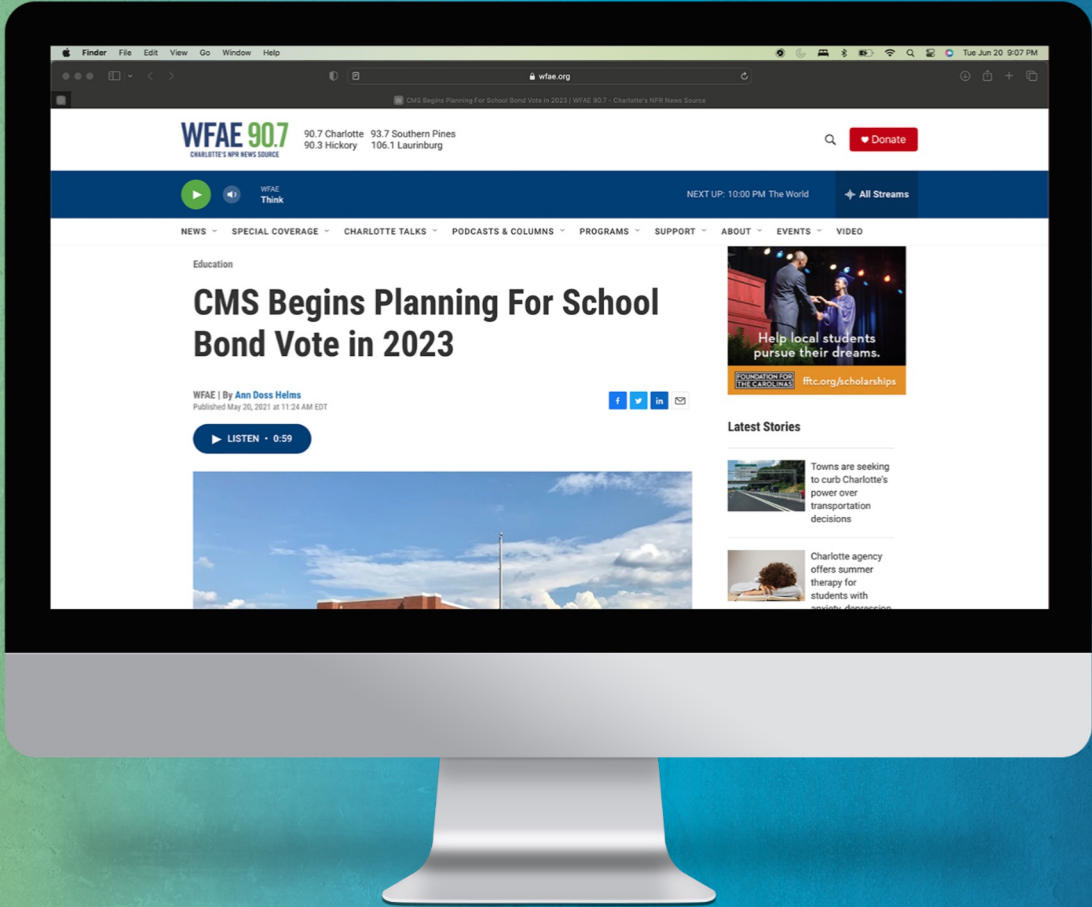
Finder File Edit View Go Window Help

Tue Jun 20 9:07 PM

wfae.org

CMS Begins Planning For School Bond Vote in 2023 | WFAE 90.7 - Charlotte's NPR News Source

WFAE 90.7
CHARLOTTE'S NPR NEWS SOURCE

90.7 Charlotte 93.7 Southern Pines
90.3 Hickory 106.1 Laurinburg

Donate

WFAE
Think

NEXT UP: 10:00 PM The World

All Streams

NEWS SPECIAL COVERAGE CHARLOTTE TALKS PODCASTS & COLUMNS PROGRAMS SUPPORT ABOUT EVENTS VIDEO

Education

CMS Begins Planning For School Bond Vote in 2023

WFAE | By Ann Doss Helms
Published May 20, 2021 at 11:24 AM EDT

LISTEN • 0:59

Help local students pursue their dreams.

FOUNDATION FOR THE CAROLINAS

fftc.org/scholarships

Latest Stories

Towns are seeking to curb Charlotte's power over transportation decisions

Charlotte agency offers summer therapy for students with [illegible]